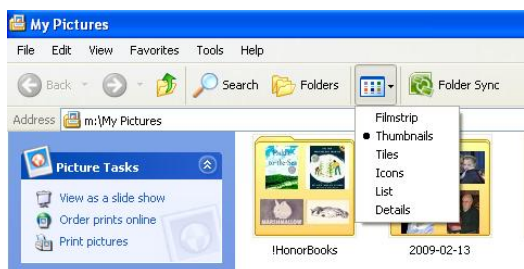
My Pictures

File Edit View Favorites Tools Help

Back Search Folders Folder Sync

Address m:\My Pictures

Filmstrip
• Thumbnails
Tiles
Icons
List
Details

Picture Tasks

View as a slide show
Order prints online
Print pictures

!HonorBooks

2009-02-13